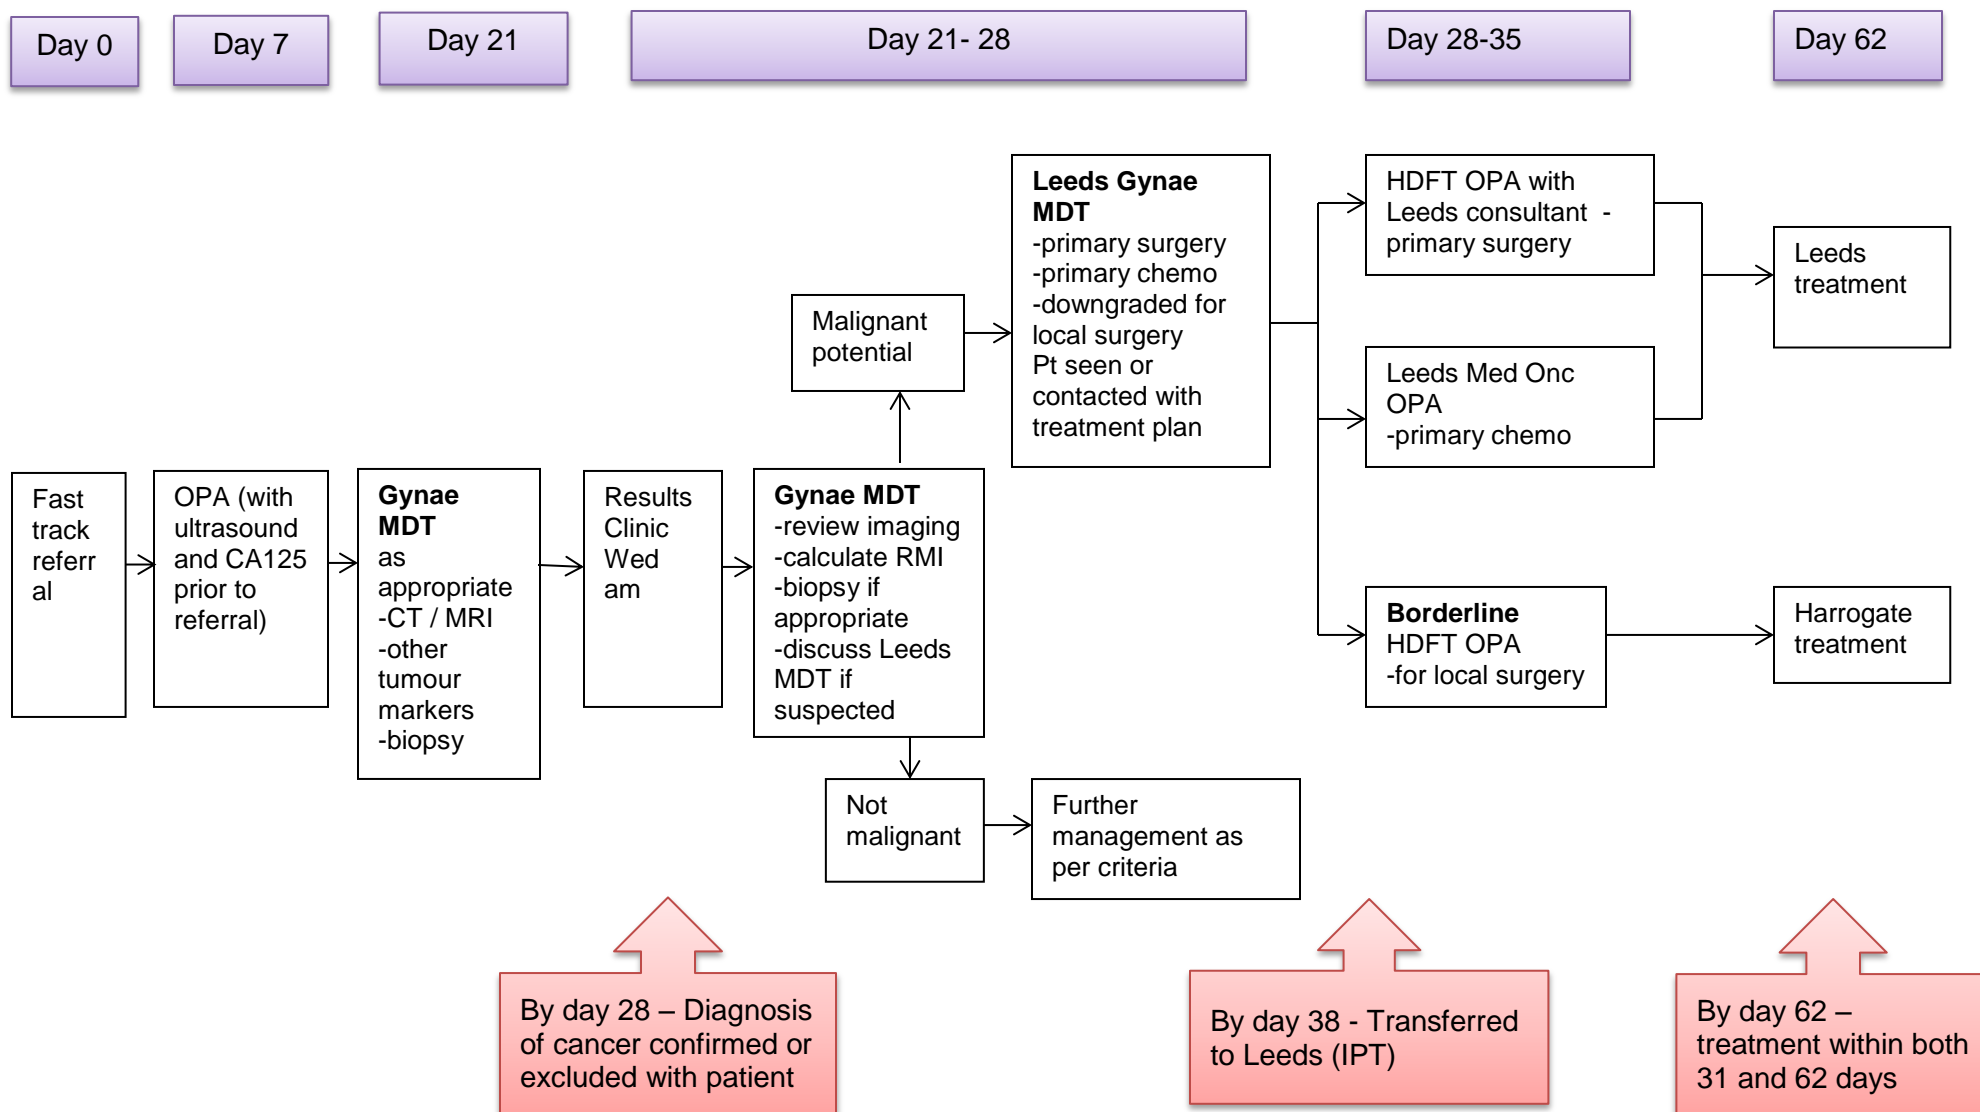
Day 0

Day 7

Day 21

Day 21- 28

Day 28-35

Day 62

Fast track referral

OPA (with ultrasound and CA125 prior to referral)

**Gynae MDT** as appropriate -CT / MRI -other tumour markers -biopsy

Results Clinic Wed am

**Gynae MDT** -review imaging -calculate RMI -biopsy if appropriate -discuss Leeds MDT if suspected

Malignant potential

Not malignant

Further management as per criteria

**Leeds Gynae MDT** -primary surgery -primary chemo -downgraded for local surgery Pt seen or contacted with treatment plan

HDFT OPA with Leeds consultant - primary surgery

Leeds Med Onc OPA -primary chemo

**Borderline** HDFT OPA -for local surgery

Leeds treatment

Harrogate treatment

By day 28 – Diagnosis of cancer confirmed or excluded with patient

By day 38 - Transferred to Leeds (IPT)

By day 62 – treatment within both 31 and 62 days